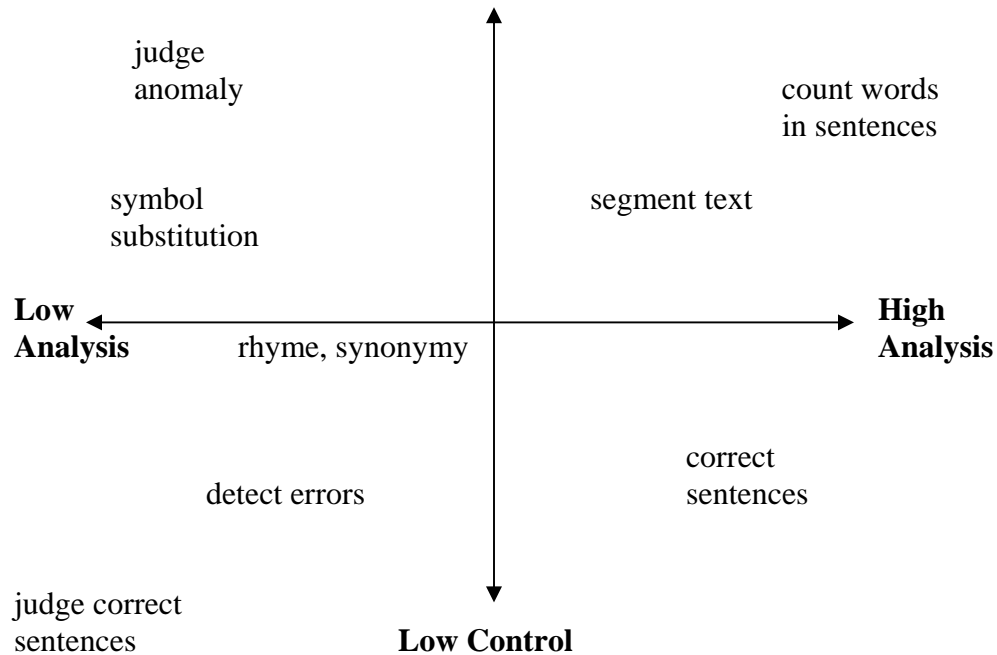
judge anomaly

count words in sentences

symbol substitution

segment text

**Low Analysis**

rhyme, synonymy

**High Analysis**

correct sentences

detect errors

judge correct sentences

**Low Control**